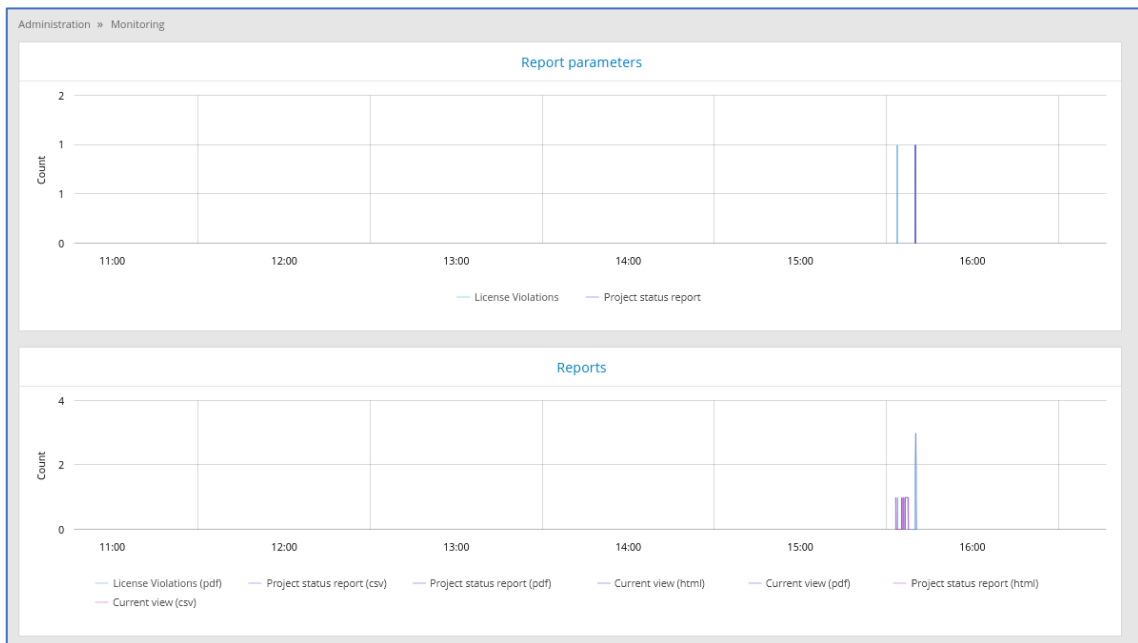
Administration » Monitoring

Report parameters

2
1
1
0
Count

11:00 12:00 13:00 14:00 15:00 16:00

License Violations
Project status report

Reports

4
2
0
Count

11:00 12:00 13:00 14:00 15:00 16:00

License Violations (pdf)
Project status report (csv)
Project status report (pdf)
Current view (html)
Current view (pdf)
Project status report (html)
Current view (csv)